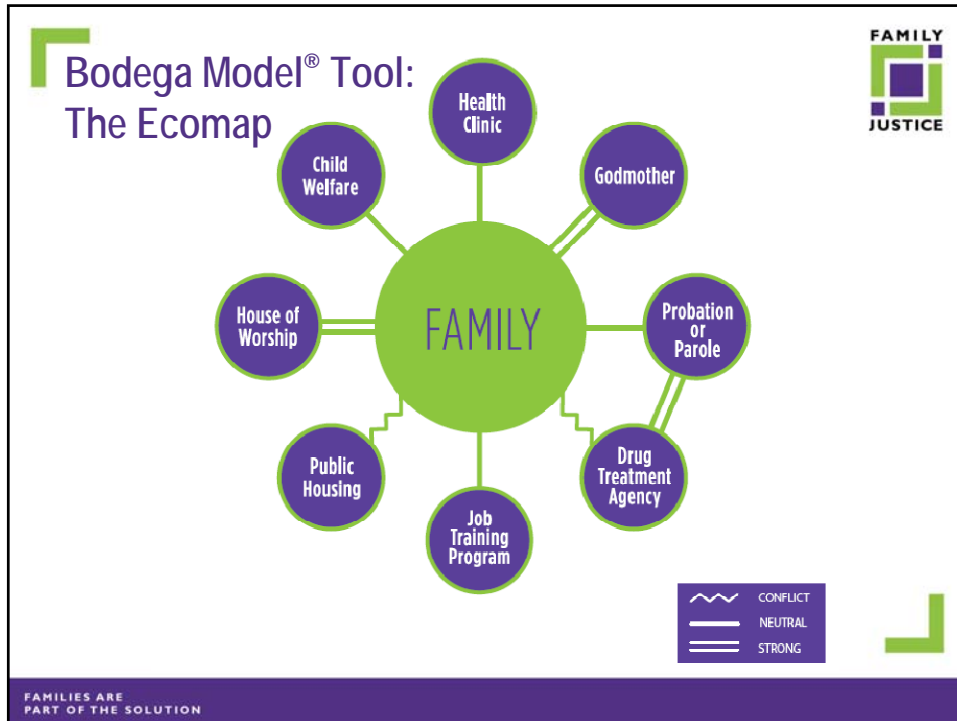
Bodega Model® Tool: The Ecomap

FAMILY JUSTICE

Health Clinic

Child Welfare

Godmother

House of Worship

FAMILY

Probation or Parole

Public Housing

Drug Treatment Agency

Job Training Program

CONFLICT
NEUTRAL
STRONG

FAMILIES ARE PART OF THE SOLUTION